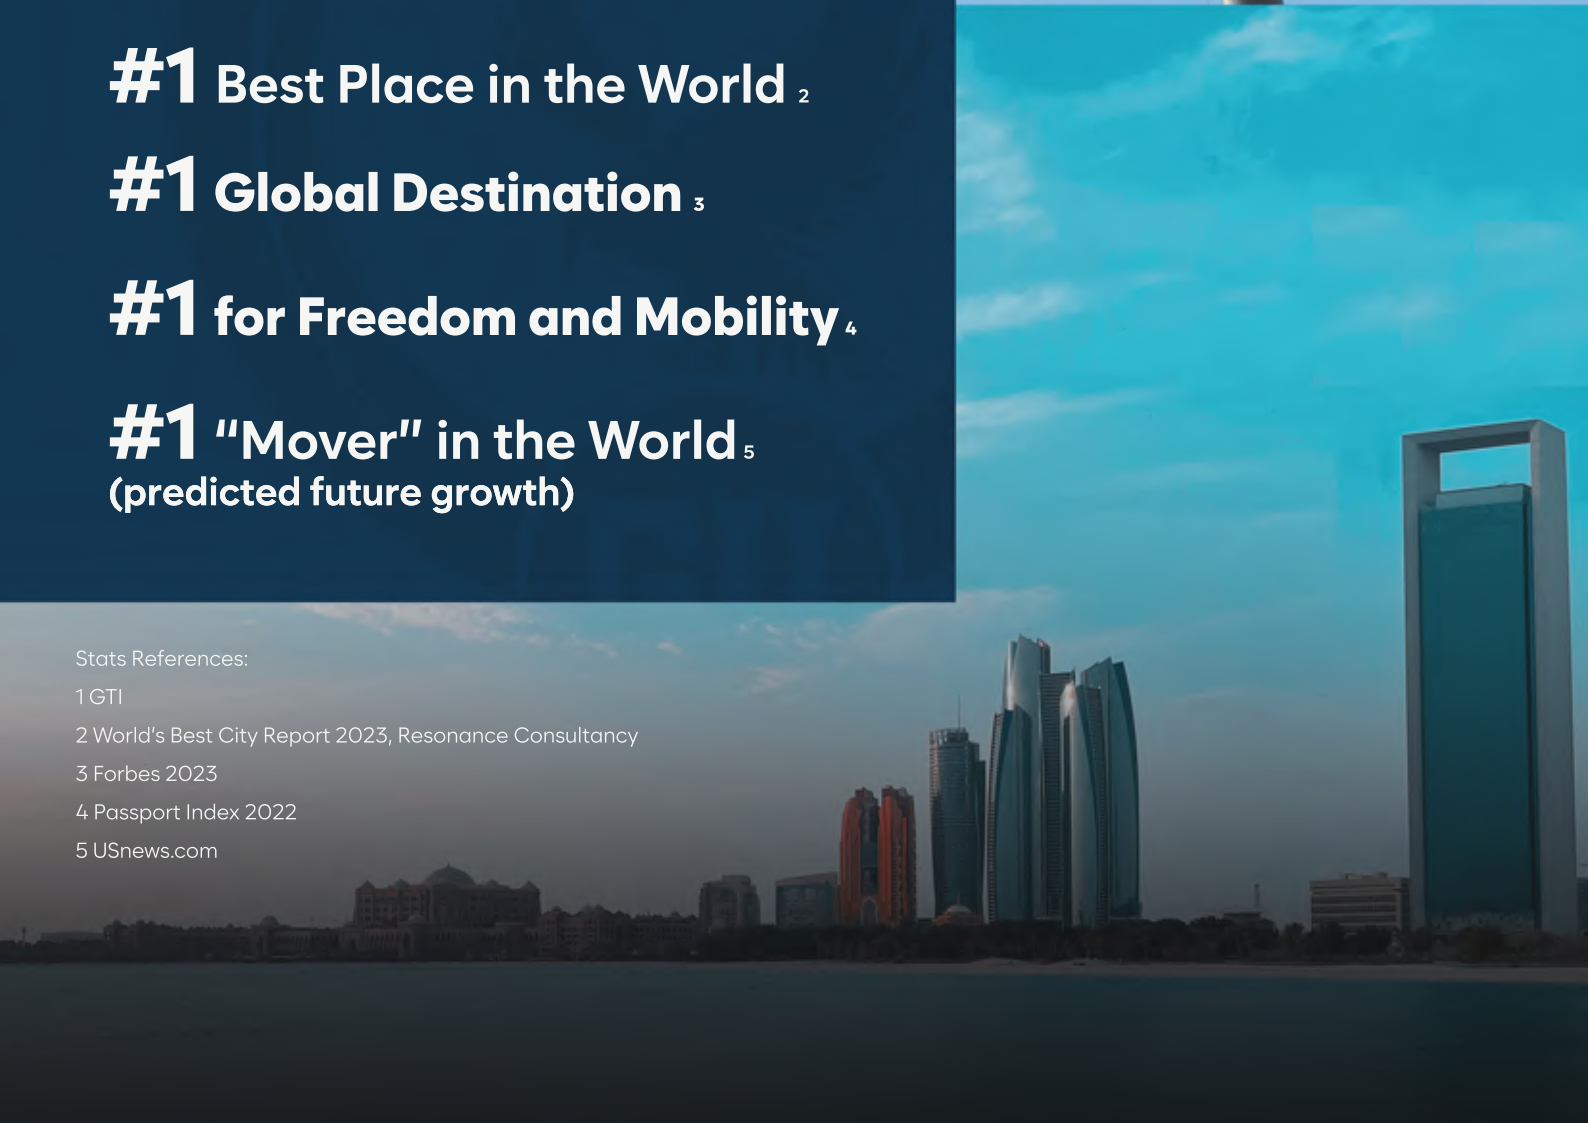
#1 Best Place in the World $_2$

#1 Global Destination $_3$

#1 for Freedom and Mobility $_4$

#1 "Mover" in the World $_5$
(predicted future growth)

Stats References:

1 GTI

2 World's Best City Report 2023, Resonance Consultancy

3 Forbes 2023

4 Passport Index 2022

5 USnews.com